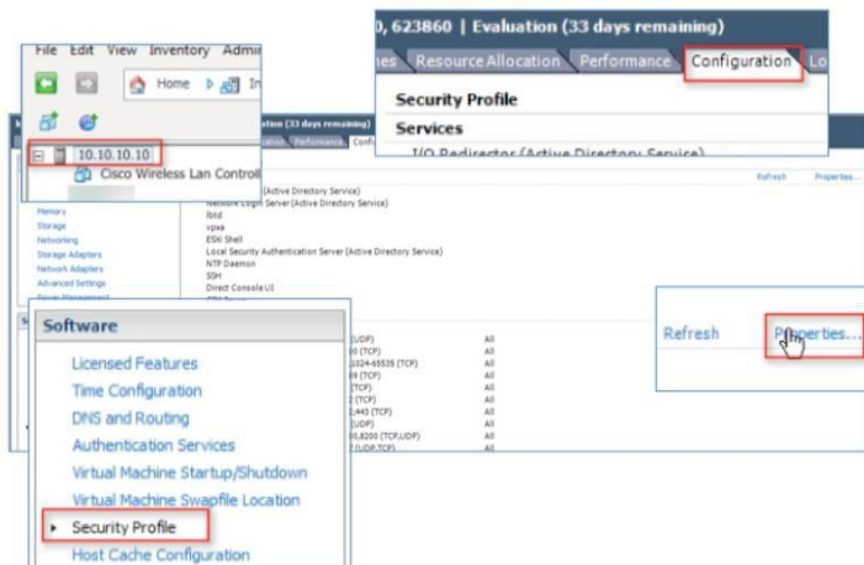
File Edit View Inventory Admi

Home In

10.10.10.10

Cisco Wireless Lan Controll

0, 623860 | Evaluation (33 days remaining)

es Resource Allocation Performance Configuration Lo

Security Profile

Services

I/O Redirector (Active Directory Service)

ation (33 days remaining)

ation Performance Conf

Refresh Properties...

(Active Directory Service)
Network Login Server (Active Directory Service)
lbtd
vpxa
ESXi Shell
Local Security Authentication Server (Active Directory Service)
NTP Daemon
SSH
Direct Console UI

Memory
Storage
Networking
Storage Adapters
Network Adapters
Advanced Settings
Power Management

Software

Licensed Features
Time Configuration
DNS and Routing
Authentication Services
Virtual Machine Startup/Shutdown
Virtual Machine Swapfile Location
Security Profile
Host Cache Configuration

(UDP) All
0 (TCP) All
1024-65535 (TCP) All
9 (TCP) All
(TCP) All
2 (TCP) All
2,443 (TCP) All
(UDP) All
0,8200 (TCP,UDP) All
7 (UDP,TCP) All

Refresh Properties...